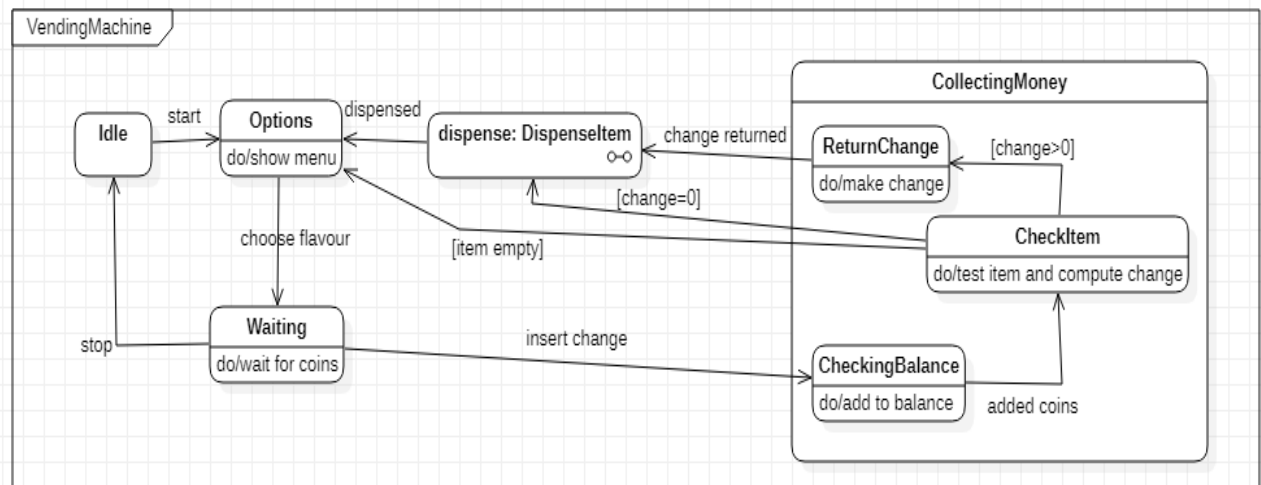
VendingMachine

CollectingMoney

Idle

start

Options

do/show menu

dispensed

dispense: DispenseItem

change returned

ReturnChange

do/make change

[change>0]

[change=0]

choose flavour

[item empty]

CheckItem

do/test item and compute change

Waiting

do/wait for coins

stop

insert change

CheckingBalance

do/add to balance

added coins